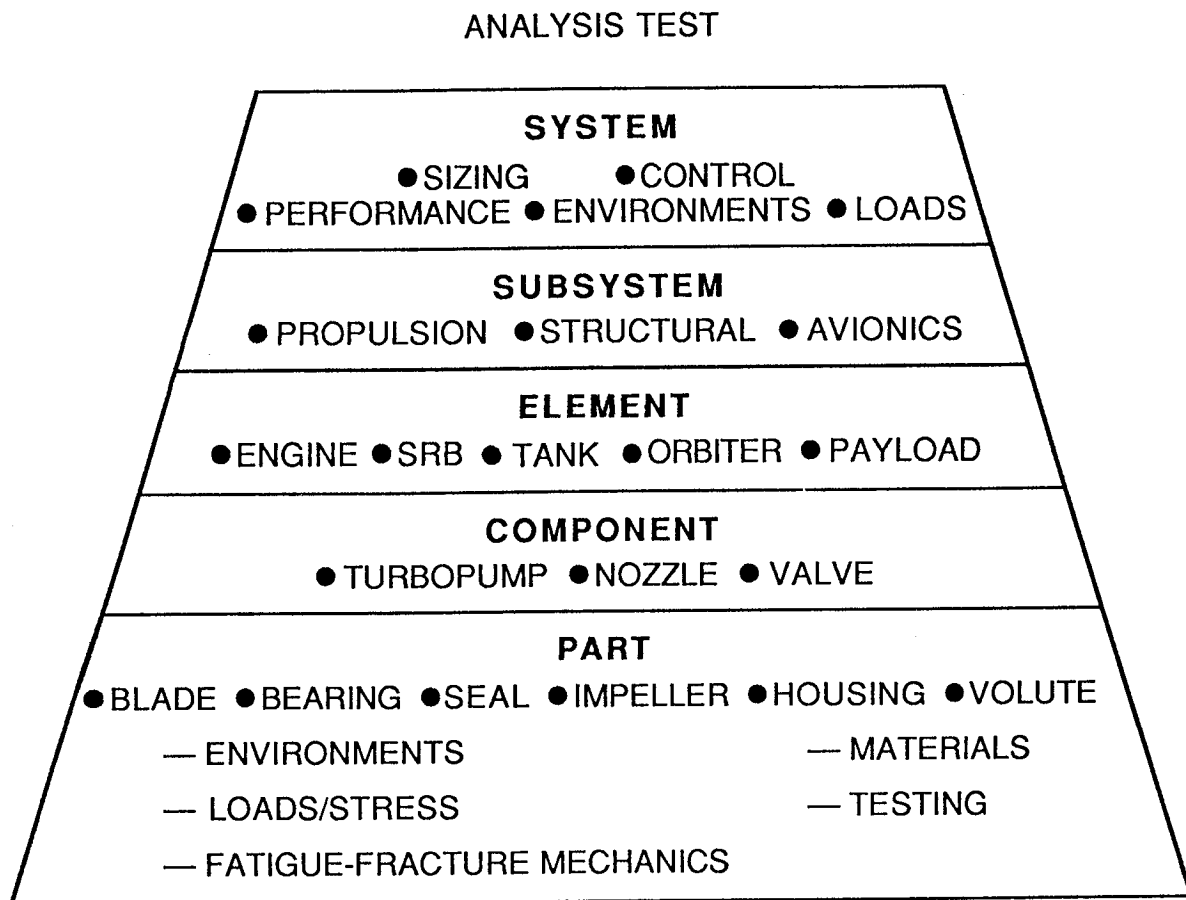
ANALYSIS TEST

SYSTEM

● SIZING ● CONTROL
● PERFORMANCE ● ENVIRONMENTS ● LOADS

SUBSYSTEM

● PROPULSION ● STRUCTURAL ● AVIONICS

ELEMENT

● ENGINE ● SRB ● TANK ● ORBITER ● PAYLOAD

COMPONENT

● TURBOPUMP ● NOZZLE ● VALVE

PART

● BLADE ● BEARING ● SEAL ● IMPELLER ● HOUSING ● VOLUTE

— ENVIRONMENTS

— LOADS/STRESS

— FATIGUE-FRACTURE MECHANICS

— MATERIALS

— TESTING